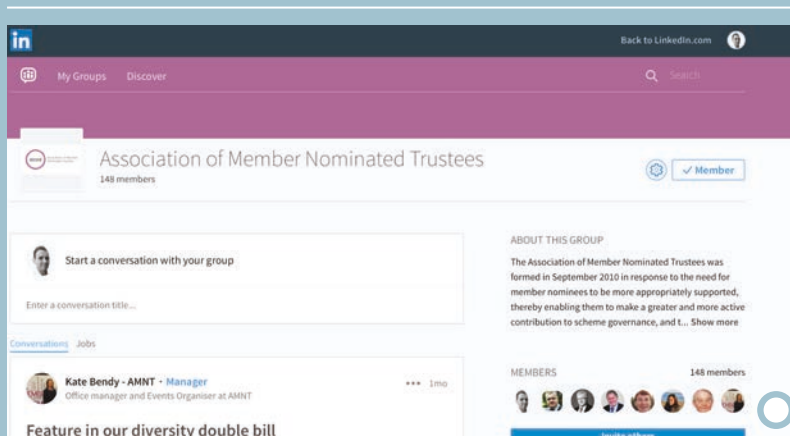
in

Back to LinkedIn.com

My Groups Discover

Search

Association of Member Nominated Trustees
148 members

✓ Member

Start a conversation with your group

Enter a conversation title...

Conversations Jobs

Kate Bendy - AMNT · Manager
Office manager and Events Organiser at AMNT

••• 1mo

Feature in our diversity double bill

ABOUT THIS GROUP

The Association of Member Nominated Trustees was formed in September 2010 in response to the need for member nominees to be more appropriately supported, thereby enabling them to make a greater and more active contribution to scheme governance, and t... Show more

MEMBERS

148 members

Invite others